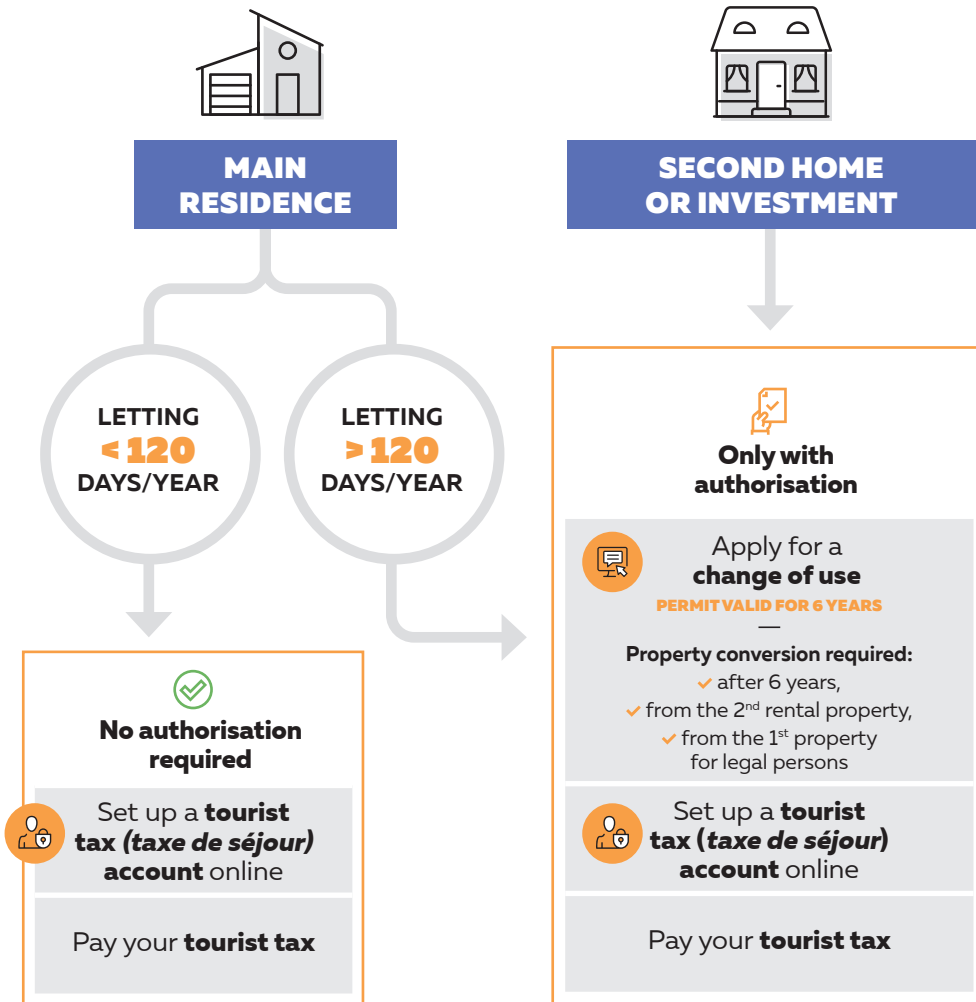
MAIN RESIDENCE

SECOND HOME OR INVESTMENT

LETTING
< 120
DAYS/YEAR

LETTING
> 120
DAYS/YEAR

Only with authorisation

Apply for a **change of use**
PERMIT VALID FOR 6 YEARS
—
**Property conversion required:**
after 6 years,
from the 2$^{nd}$ rental property,
from the 1$^{st}$ property for legal persons

Set up a **tourist tax (*taxe de séjour*) account** online

Pay your **tourist tax**

No authorisation required

Set up a **tourist tax *(taxe de séjour)* account** online

Pay your **tourist tax**